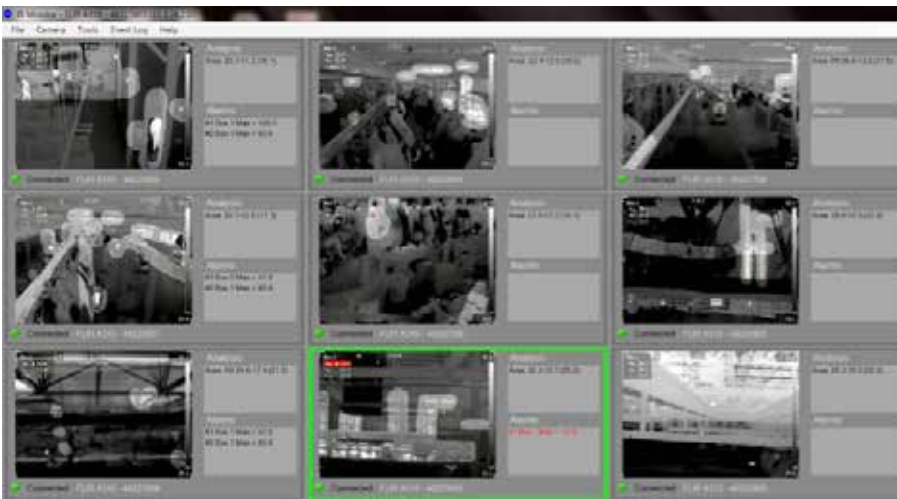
IR Monitor - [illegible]

File Camera Tools Event Log Help

Analysis
Area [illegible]

Alarms
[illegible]
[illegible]

Connected FLIR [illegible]

Analysis
Area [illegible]

Alarms

Connected FLIR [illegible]

Analysis
Area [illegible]

Alarms

Connected FLIR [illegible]

Analysis
Area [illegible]

Alarms
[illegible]
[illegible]

Connected FLIR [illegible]

Analysis
Area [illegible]

Alarms

Connected FLIR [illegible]

Analysis
Area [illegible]

Alarms

Connected FLIR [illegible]

Analysis
Area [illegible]

Alarms
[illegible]
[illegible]

Connected FLIR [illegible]

Analysis
Area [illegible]

Alarms
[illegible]

Connected FLIR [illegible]

Analysis
Area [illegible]

Alarms

Connected FLIR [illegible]